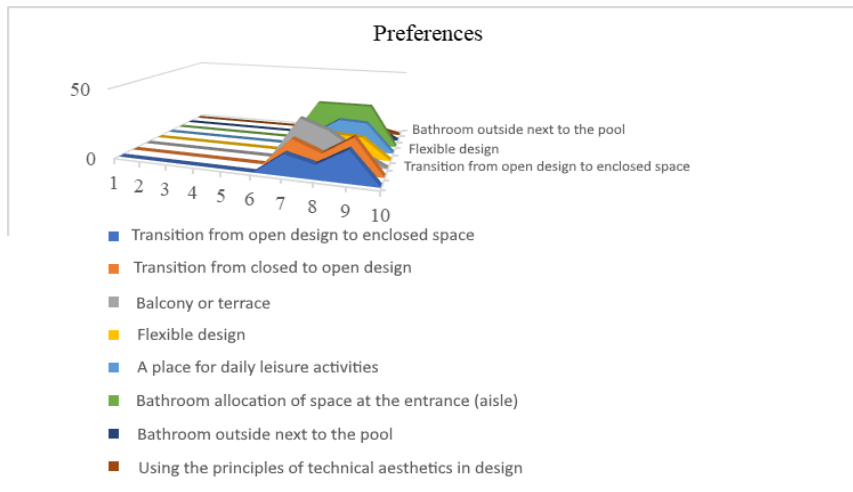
Preferences

50

0

1 2 3 4 5 6 7 8 9 10

Bathroom outside next to the pool
Flexible design
Transition from open design to enclosed space

Transition from open design to enclosed space
Transition from closed to open design
Balcony or terrace
Flexible design
A place for daily leisure activities
Bathroom allocation of space at the entrance (aisle)
Bathroom outside next to the pool
Using the principles of technical aesthetics in design